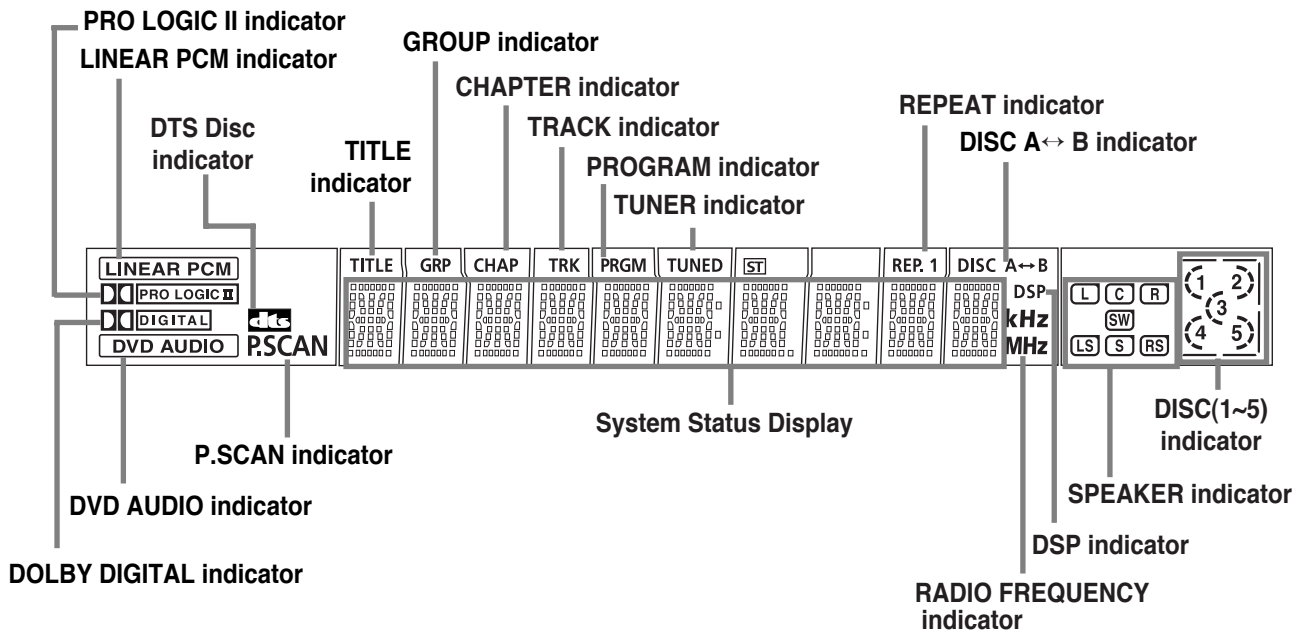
PRO LOGIC II indicator
LINEAR PCM indicator
GROUP indicator
CHAPTER indicator
TRACK indicator
PROGRAM indicator
TUNER indicator
REPEAT indicator
DISC A↔ B indicator
DTS Disc indicator
TITLE indicator

LINEAR PCM
PRO LOGIC II
DIGITAL
DVD AUDIO
dts
P.SCAN
TITLE
GRP
CHAP
TRK
PRGM
TUNED
ST
REP. 1
DISC A↔B
DSP
kHz
MHz
L C R
SW
LS S RS
1 2 3 4 5

System Status Display
P.SCAN indicator
DVD AUDIO indicator
DOLBY DIGITAL indicator
DISC(1~5) indicator
SPEAKER indicator
DSP indicator
RADIO FREQUENCY indicator